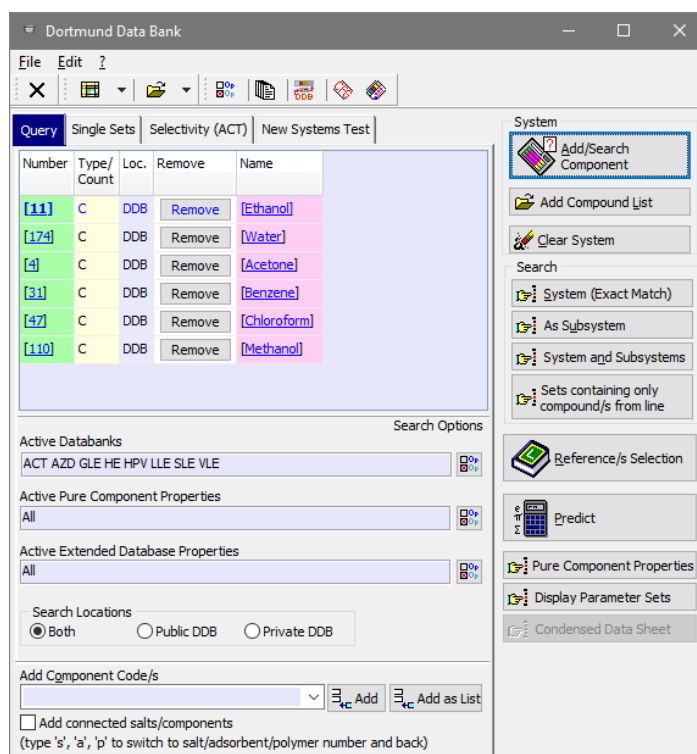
Dortmund Data Bank

File Edit ?

Query | Single Sets | Selectivity (ACT) | New Systems Test

| Number | Type/ Count | Loc. | Remove | Name |
|---|---|---|---|---|
| [11] | C | DDB | Remove | [Ethanol] |
| [174] | C | DDB | Remove | [Water] |
| [4] | C | DDB | Remove | [Acetone] |
| [31] | C | DDB | Remove | [Benzene] |
| [47] | C | DDB | Remove | [Chloroform] |
| [110] | C | DDB | Remove | [Methanol] |

Search Options

Active Databanks
ACT AZD GLE HE HPV LLE SLE VLE

Active Pure Component Properties
All

Active Extended Database Properties
All

Search Locations
Both Public DDB Private DDB

Add Component Code/s
Add Add as List

Add connected salts/components
(type 's', 'a', 'p' to switch to salt/adsorbent/polymer number and back)

System
Add/Search Component
Add Compound List
Clear System

Search
System (Exact Match)
As Subsystem
System and Subsystems
Sets containing only compound/s from line

Reference/s Selection
Predict
Pure Component Properties
Display Parameter Sets
Condensed Data Sheet